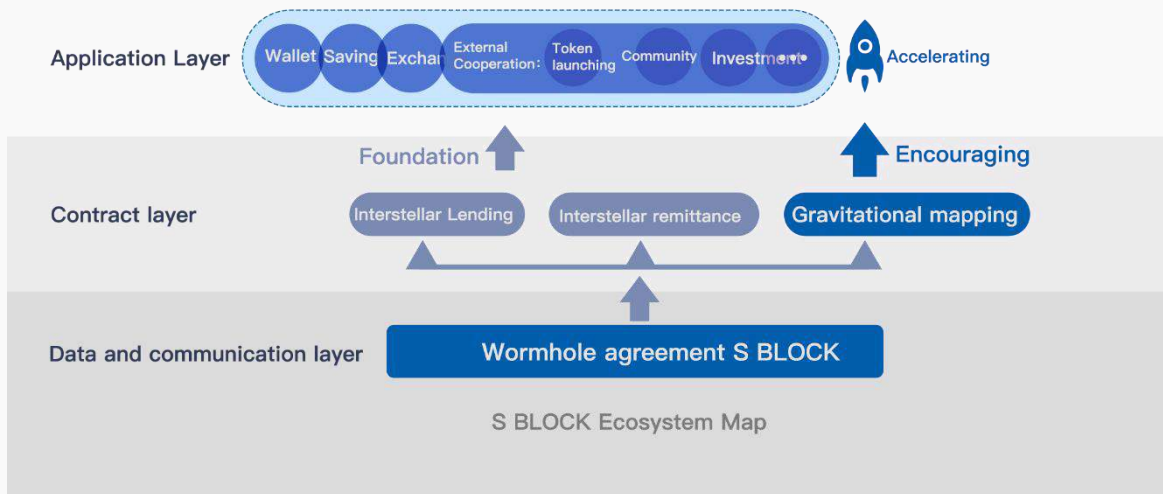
Application Layer

Wallet Saving Exchan External Cooperation: Token launching Community Investment

Accelerating

Foundation

Encouraging

Contract layer

Interstellar Lending

Interstellar remittance

Gravitational mapping

Data and communication layer

Wormhole agreement S BLOCK

S BLOCK Ecosystem Map